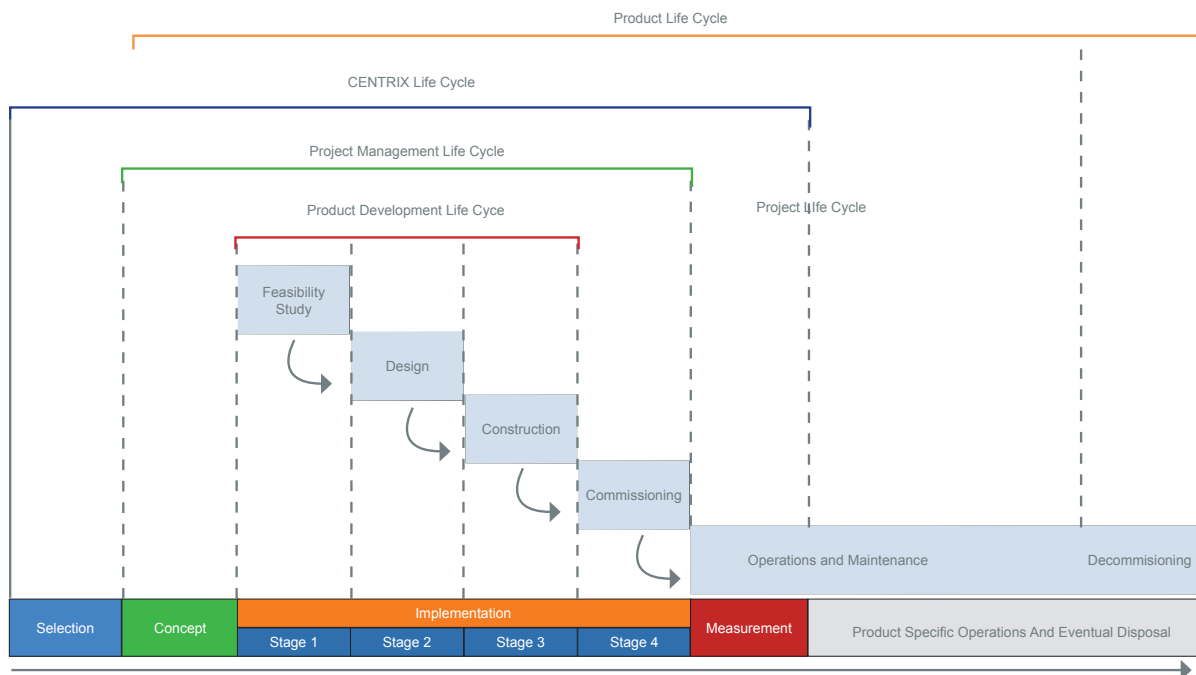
Product Life Cycle

CENTRIX Life Cycle

Project Management Life Cycle

Product Development Life Cyce

Project Life Cycle

Feasibility Study

Design

Construction

Commissioning

Operations and Maintenance

Decommisioning

Selection

Concept

Implementation

Stage 1

Stage 2

Stage 3

Stage 4

Measurement

Product Specific Operations And Eventual Disposal